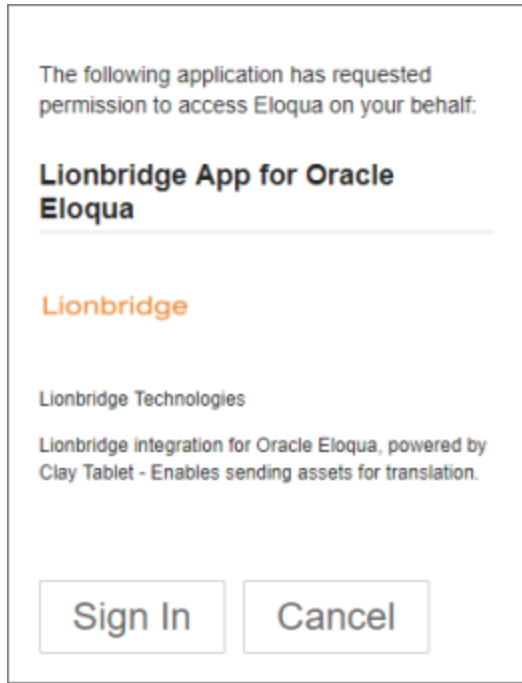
The following application has requested permission to access Eloqua on your behalf:

Lionbridge App for Oracle Eloqua

Lionbridge

Lionbridge Technologies

Lionbridge integration for Oracle Eloqua, powered by Clay Tablet - Enables sending assets for translation.

Sign In

Cancel